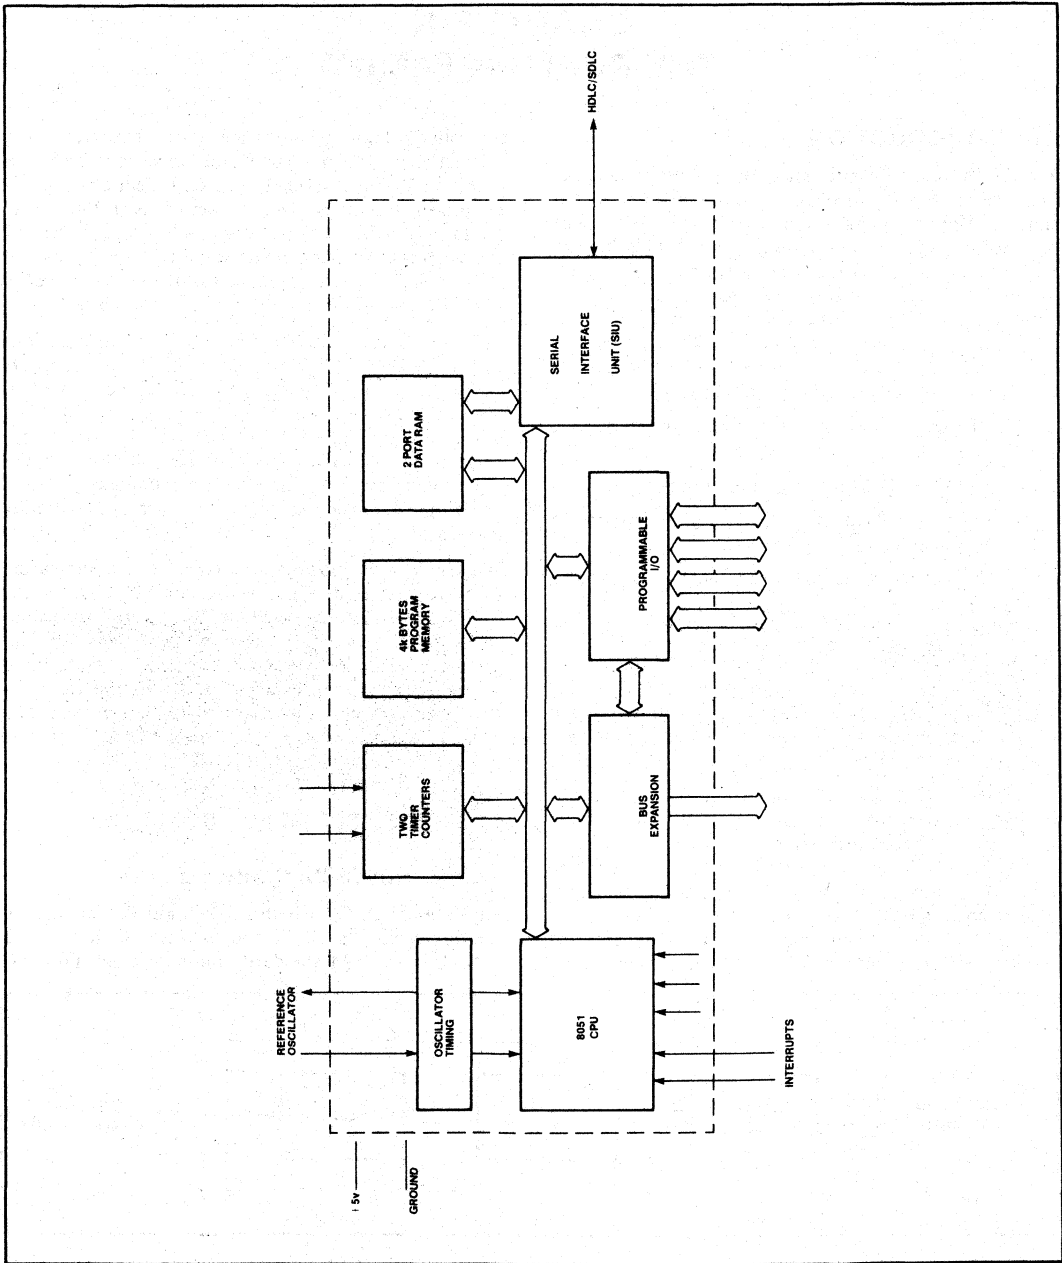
HDLC/SDLC

SERIAL INTERFACE UNIT (SIU)

2 PORT DATA RAM

4k BYTES PROGRAM MEMORY

TWO TIMER COUNTERS

PROGRAMMABLE I/O

BUS EXPANSION

REFERENCE OSCILLATOR

OSCILLATOR TIMING

8051 CPU

INTERRUPTS

+5v

GROUND